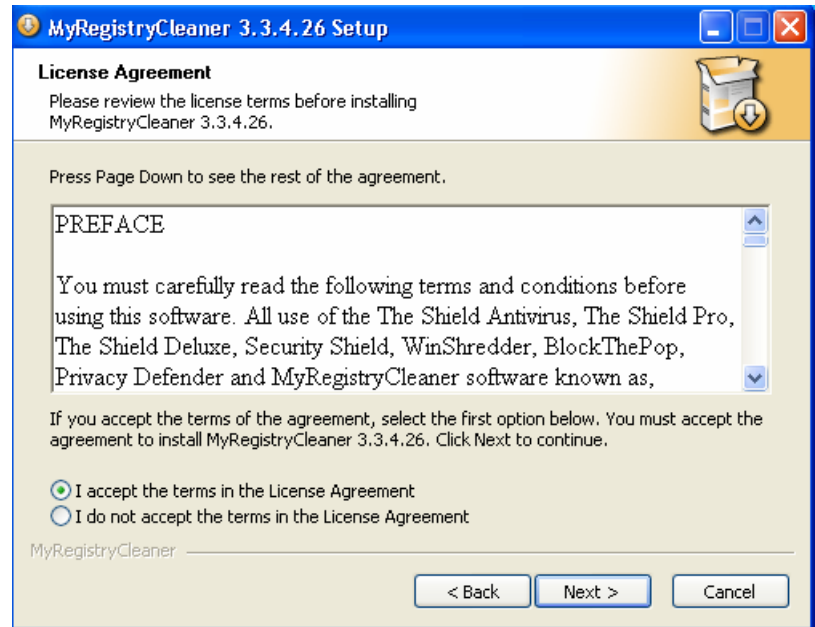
MyRegistryCleaner 3.3.4.26 Setup

License Agreement

Please review the license terms before installing MyRegistryCleaner 3.3.4.26.

Press Page Down to see the rest of the agreement.

PREFACE

You must carefully read the following terms and conditions before using this software. All use of the The Shield Antivirus, The Shield Pro, The Shield Deluxe, Security Shield, WinShredder, BlockThePop, Privacy Defender and MyRegistryCleaner software known as,

If you accept the terms of the agreement, select the first option below. You must accept the agreement to install MyRegistryCleaner 3.3.4.26. Click Next to continue.

I accept the terms in the License Agreement
I do not accept the terms in the License Agreement

MyRegistryCleaner

< Back
Next >
Cancel